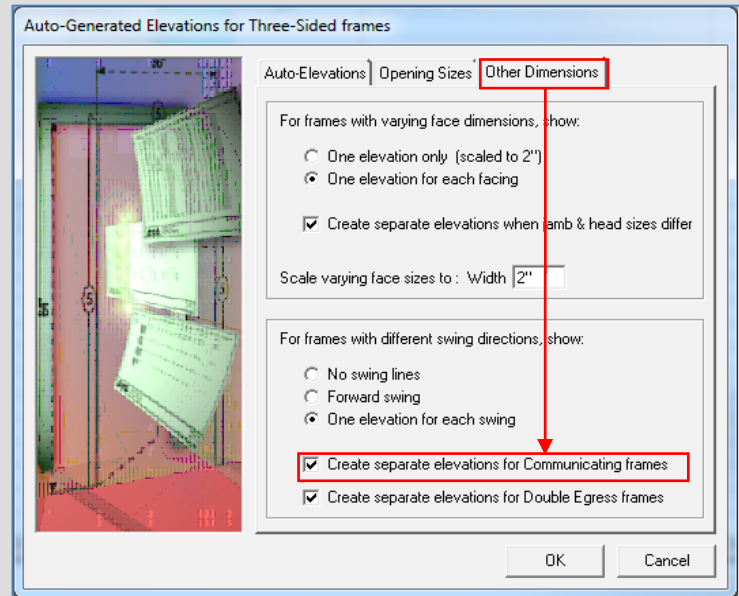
Auto-Generated Elevations for Three-Sided frames

Auto-Elevations | Opening Sizes | Other Dimensions

For frames with varying face dimensions, show:

One elevation only (scaled to 2")
One elevation for each facing

Create separate elevations when jamb & head sizes differ

Scale varying face sizes to : Width 2"

For frames with different swing directions, show:

No swing lines
Forward swing
One elevation for each swing

Create separate elevations for Communicating frames
Create separate elevations for Double Egress frames

OK Cancel